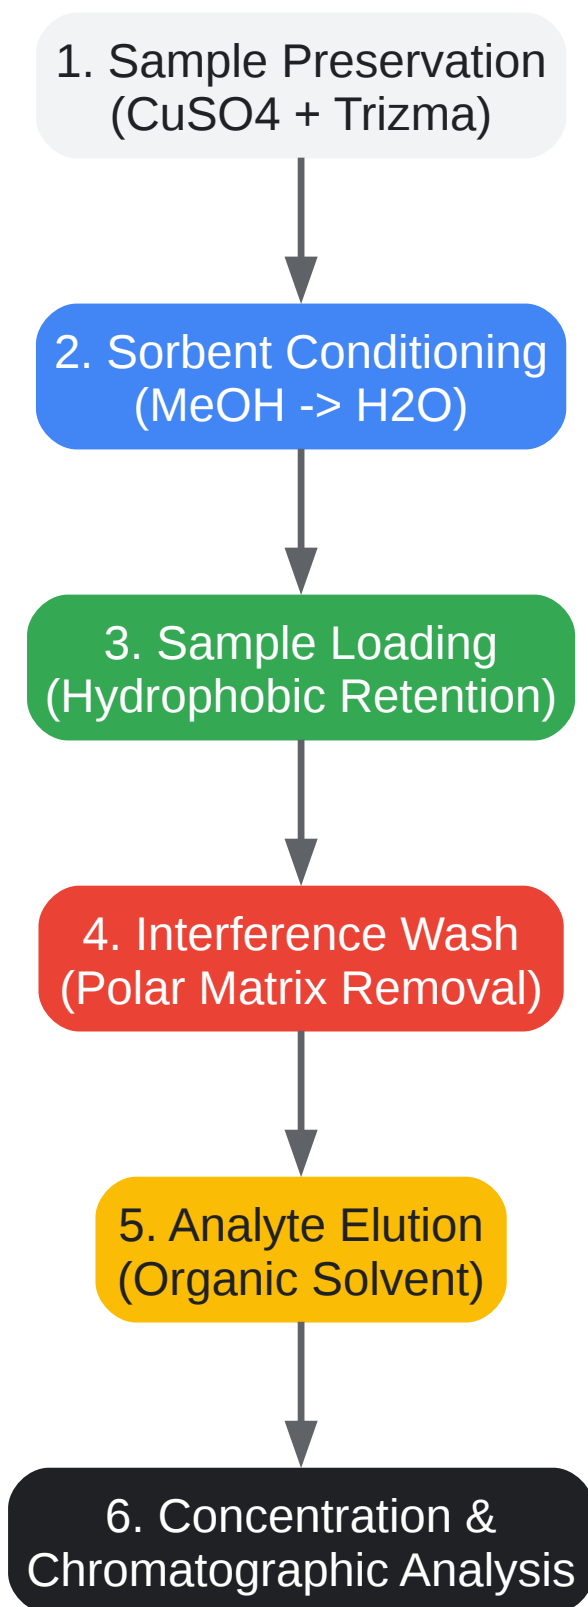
1. Sample Preservation (CuSO4 + Trizma)

2. Sorbent Conditioning (MeOH -> H2O)

3. Sample Loading (Hydrophobic Retention)

4. Interference Wash (Polar Matrix Removal)

5. Analyte Elution (Organic Solvent)

6. Concentration & Chromatographic Analysis